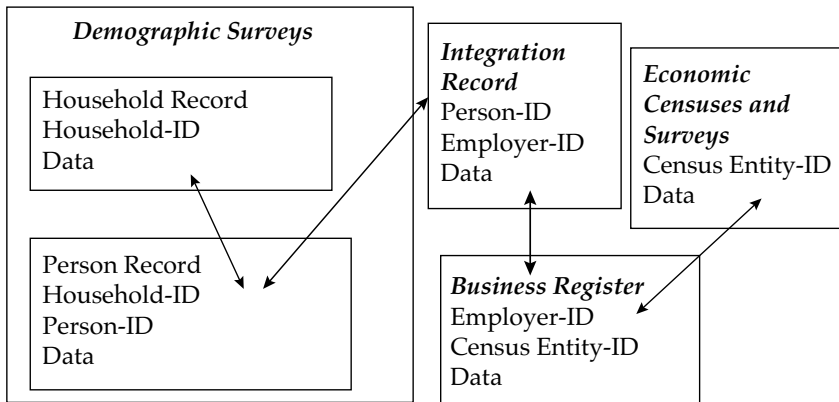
Demographic Surveys

Household Record
Household-ID
Data

Person Record
Household-ID
Person-ID
Data

Integration Record
Person-ID
Employer-ID
Data

Economic Censuses and Surveys
Census Entity-ID
Data

Business Register
Employer-ID
Census Entity-ID
Data